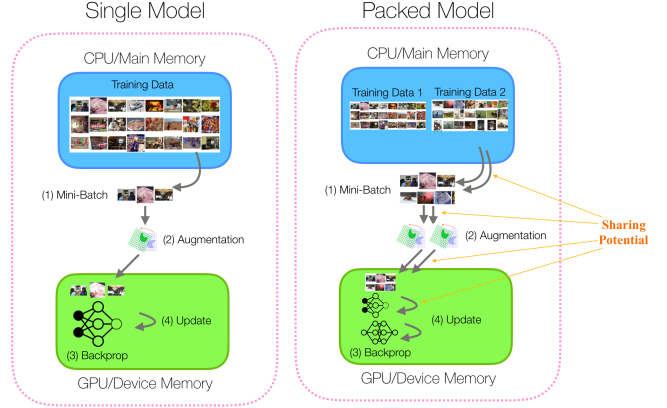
Single Model

CPU/Main Memory

Training Data

(1) Mini-Batch

(2) Augmentation

(4) Update

(3) Backprop

GPU/Device Memory

Packed Model

CPU/Main Memory

Training Data 1

Training Data 2

(1) Mini-Batch

(2) Augmentation

(4) Update

(3) Backprop

GPU/Device Memory

Sharing Potential